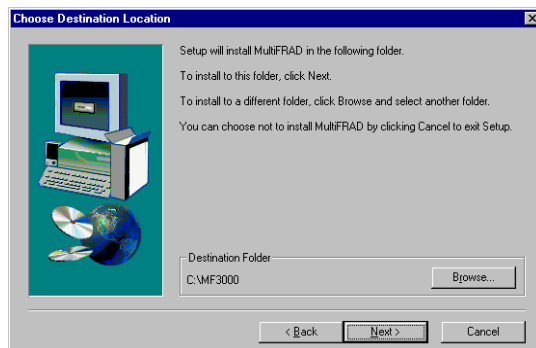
Choose Destination Location

Setup will install MultiFRAD in the following folder.

To install to this folder, click Next.

To install to a different folder, click Browse and select another folder.

You can choose not to install MultiFRAD by clicking Cancel to exit Setup.

Destination Folder

C:\MF3000

Browse...

< Back

Next >

Cancel